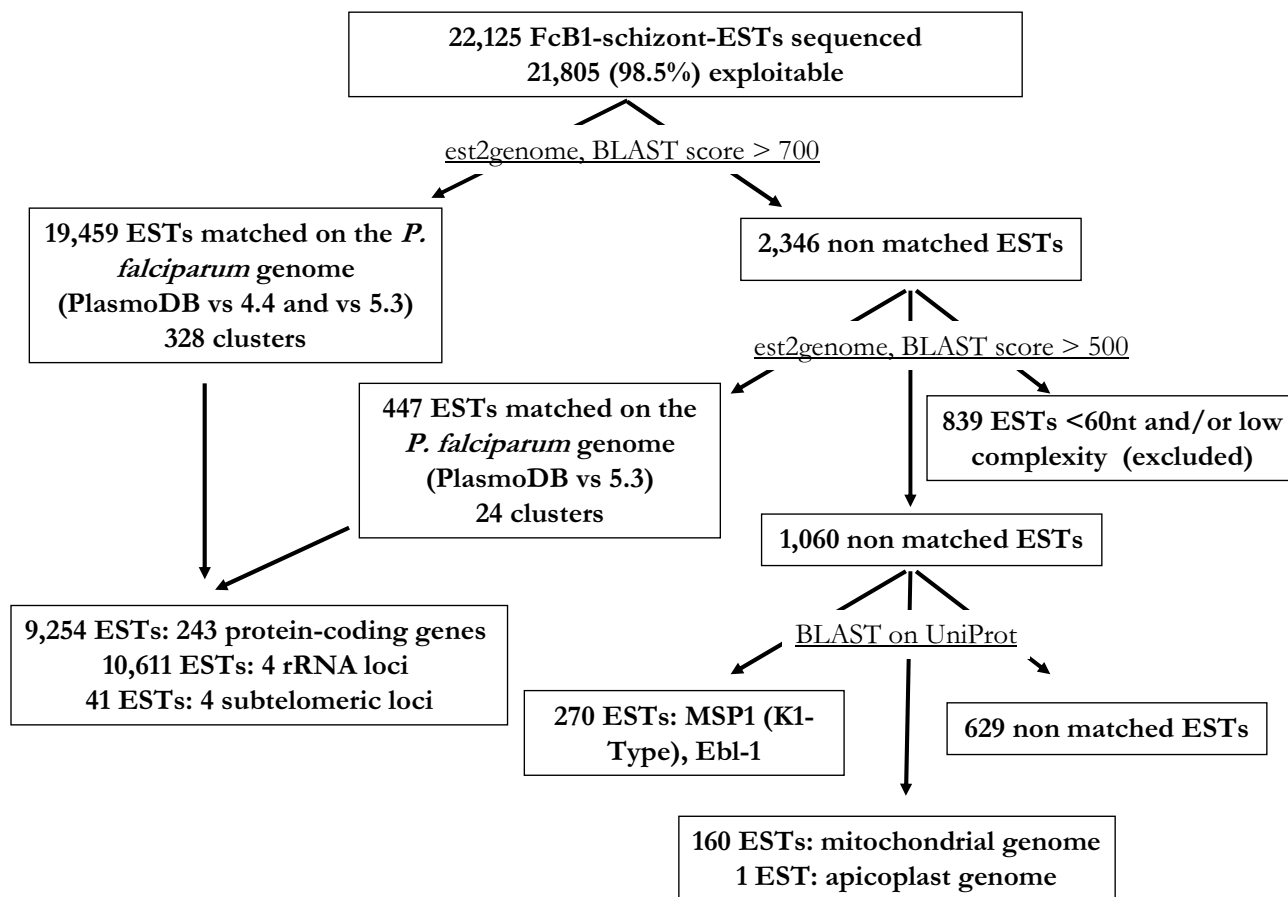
22,125 FcB1-schizont-ESTs sequenced
21,805 (98.5%) exploitable

est2genome, BLAST score > 700

19,459 ESTs matched on the P. falciparum genome (PlasmoDB vs 4.4 and vs 5.3)
328 clusters

2,346 non matched ESTs

est2genome, BLAST score > 500

447 ESTs matched on the P. falciparum genome (PlasmoDB vs 5.3)
24 clusters

839 ESTs <60nt and/or low complexity (excluded)

1,060 non matched ESTs

9,254 ESTs: 243 protein-coding genes
10,611 ESTs: 4 rRNA loci
41 ESTs: 4 subtelomeric loci

BLAST on UniProt

270 ESTs: MSP1 (K1-Type), Ebl-1

629 non matched ESTs

160 ESTs: mitochondrial genome
1 EST: apicoplast genome